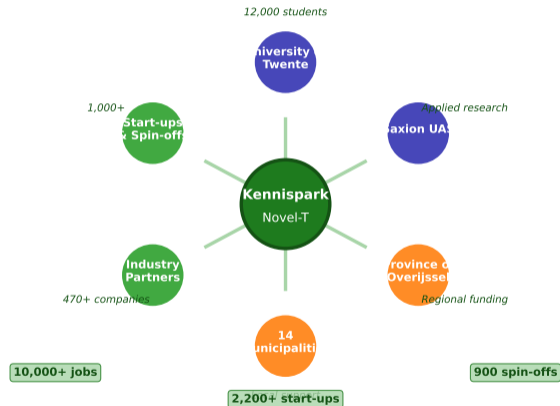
12,000 students

niversity
Twente

1,000+

Start-ups
& Spin-offs

Applied research

Saxion UAS

Kennispark

Novel-T

Industry
Partners

rovince o
Overijssel

470+ companies

Regional funding

14
unicipaliti

10,000+ jobs

900 spin-offs

2,200+ start-ups